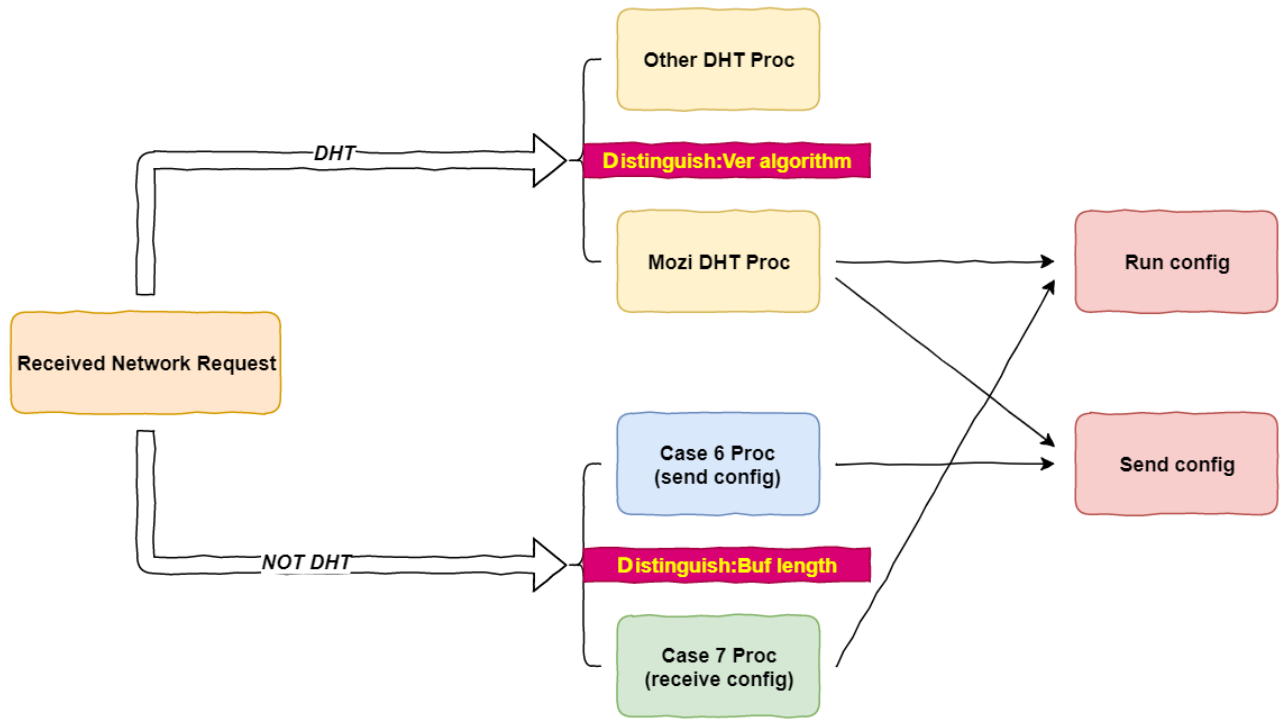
Other DHT Proc

DHT

Distinguish:Ver algorithm

Mozi DHT Proc

Run config

Received Network Request

Case 6 Proc
(send config)

Send config

NOT DHT

Distinguish:Buf length

Case 7 Proc
(receive config)